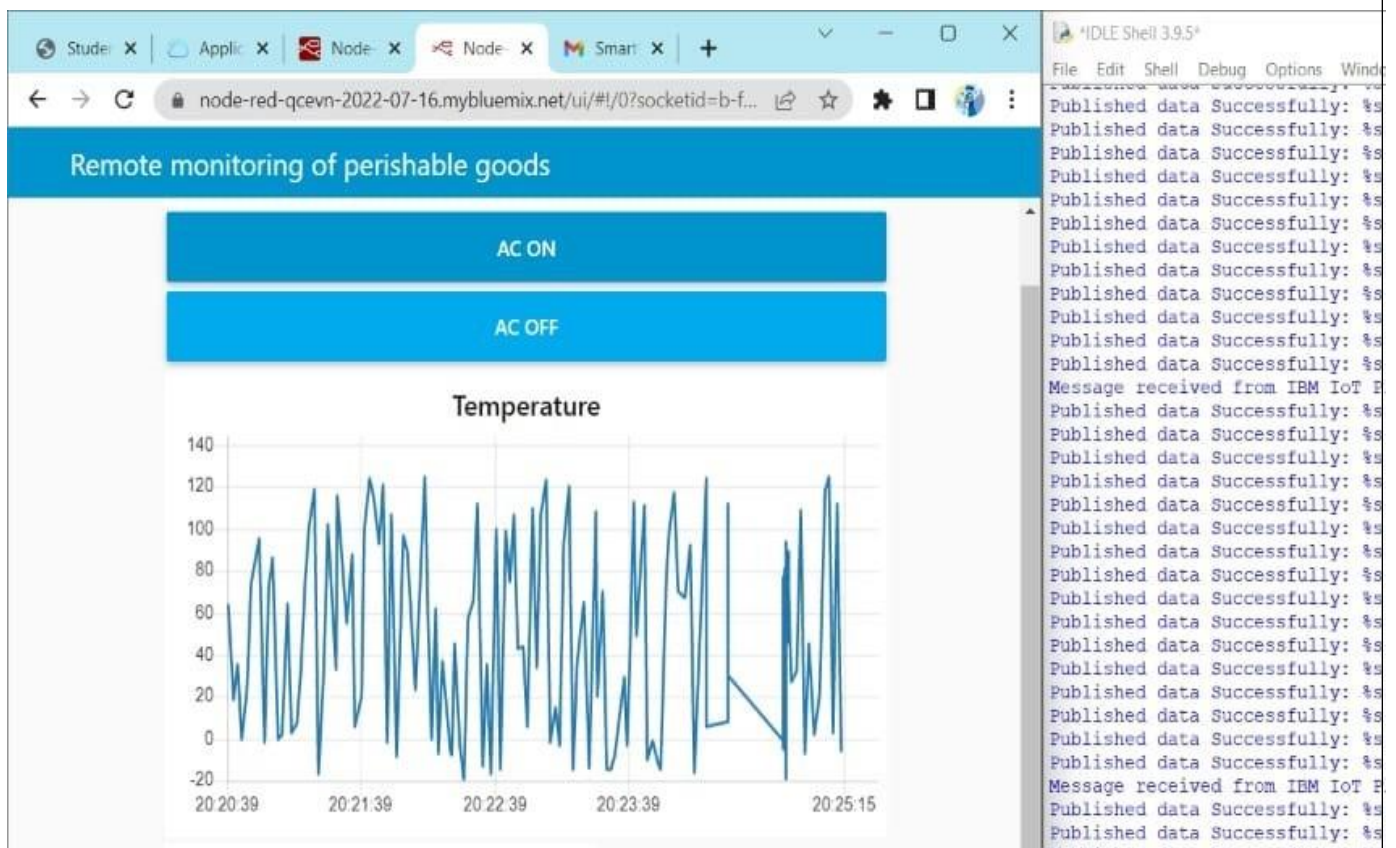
Stude × Applic × Node × Node × Smart × +

node-red-qcevn-2022-07-16.mybluemix.net/ui/#!/0?socketid=b-f...

Remote monitoring of perishable goods

AC ON

AC OFF

Temperature

140
120
100
80
60
40
20
0
-20

20:20:39 20:21:39 20:22:39 20:23:39 20:25:15

*IDLE Shell 3.9.5*

File Edit Shell Debug Options Wind

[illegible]
Published data Successfully: %s
Published data Successfully: %s
Published data Successfully: %s
Published data Successfully: %s
Published data Successfully: %s
Published data Successfully: %s
Published data Successfully: %s
Published data Successfully: %s
Published data Successfully: %s
Published data Successfully: %s
Published data Successfully: %s
Published data Successfully: %s
Message received from IBM IoT P
Published data Successfully: %s
Published data Successfully: %s
Published data Successfully: %s
Published data Successfully: %s
Published data Successfully: %s
Published data Successfully: %s
Published data Successfully: %s
Published data Successfully: %s
Published data Successfully: %s
Published data Successfully: %s
Published data Successfully: %s
Published data Successfully: %s
Published data Successfully: %s
Published data Successfully: %s
Published data Successfully: %s
Published data Successfully: %s
Published data Successfully: %s
Message received from IBM IoT P
Published data Successfully: %s
Published data Successfully: %s